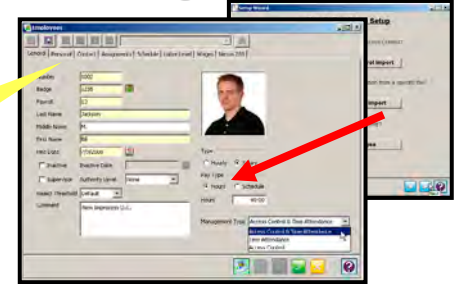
Setup Wizard
Setup
l Import
Import
from a spreadsheet file?
Employees
General Personal Contact Assignments Schedule Labor Level Wages Nexus ID
Badge
Payroll
Last Name Jackson
Middle Name M.
First Name Bill
Hire Date
Inactive
Supervisor Authority Level None
Inexact Threshold Default
Comment New Impression LLC.
Type
Hourly Salary
Pay Type
Hours Schedule
Hours 40:00
Management Type Access Control & Time Attendance
Access Control & Time Attendance
Time Attendance
Access Control